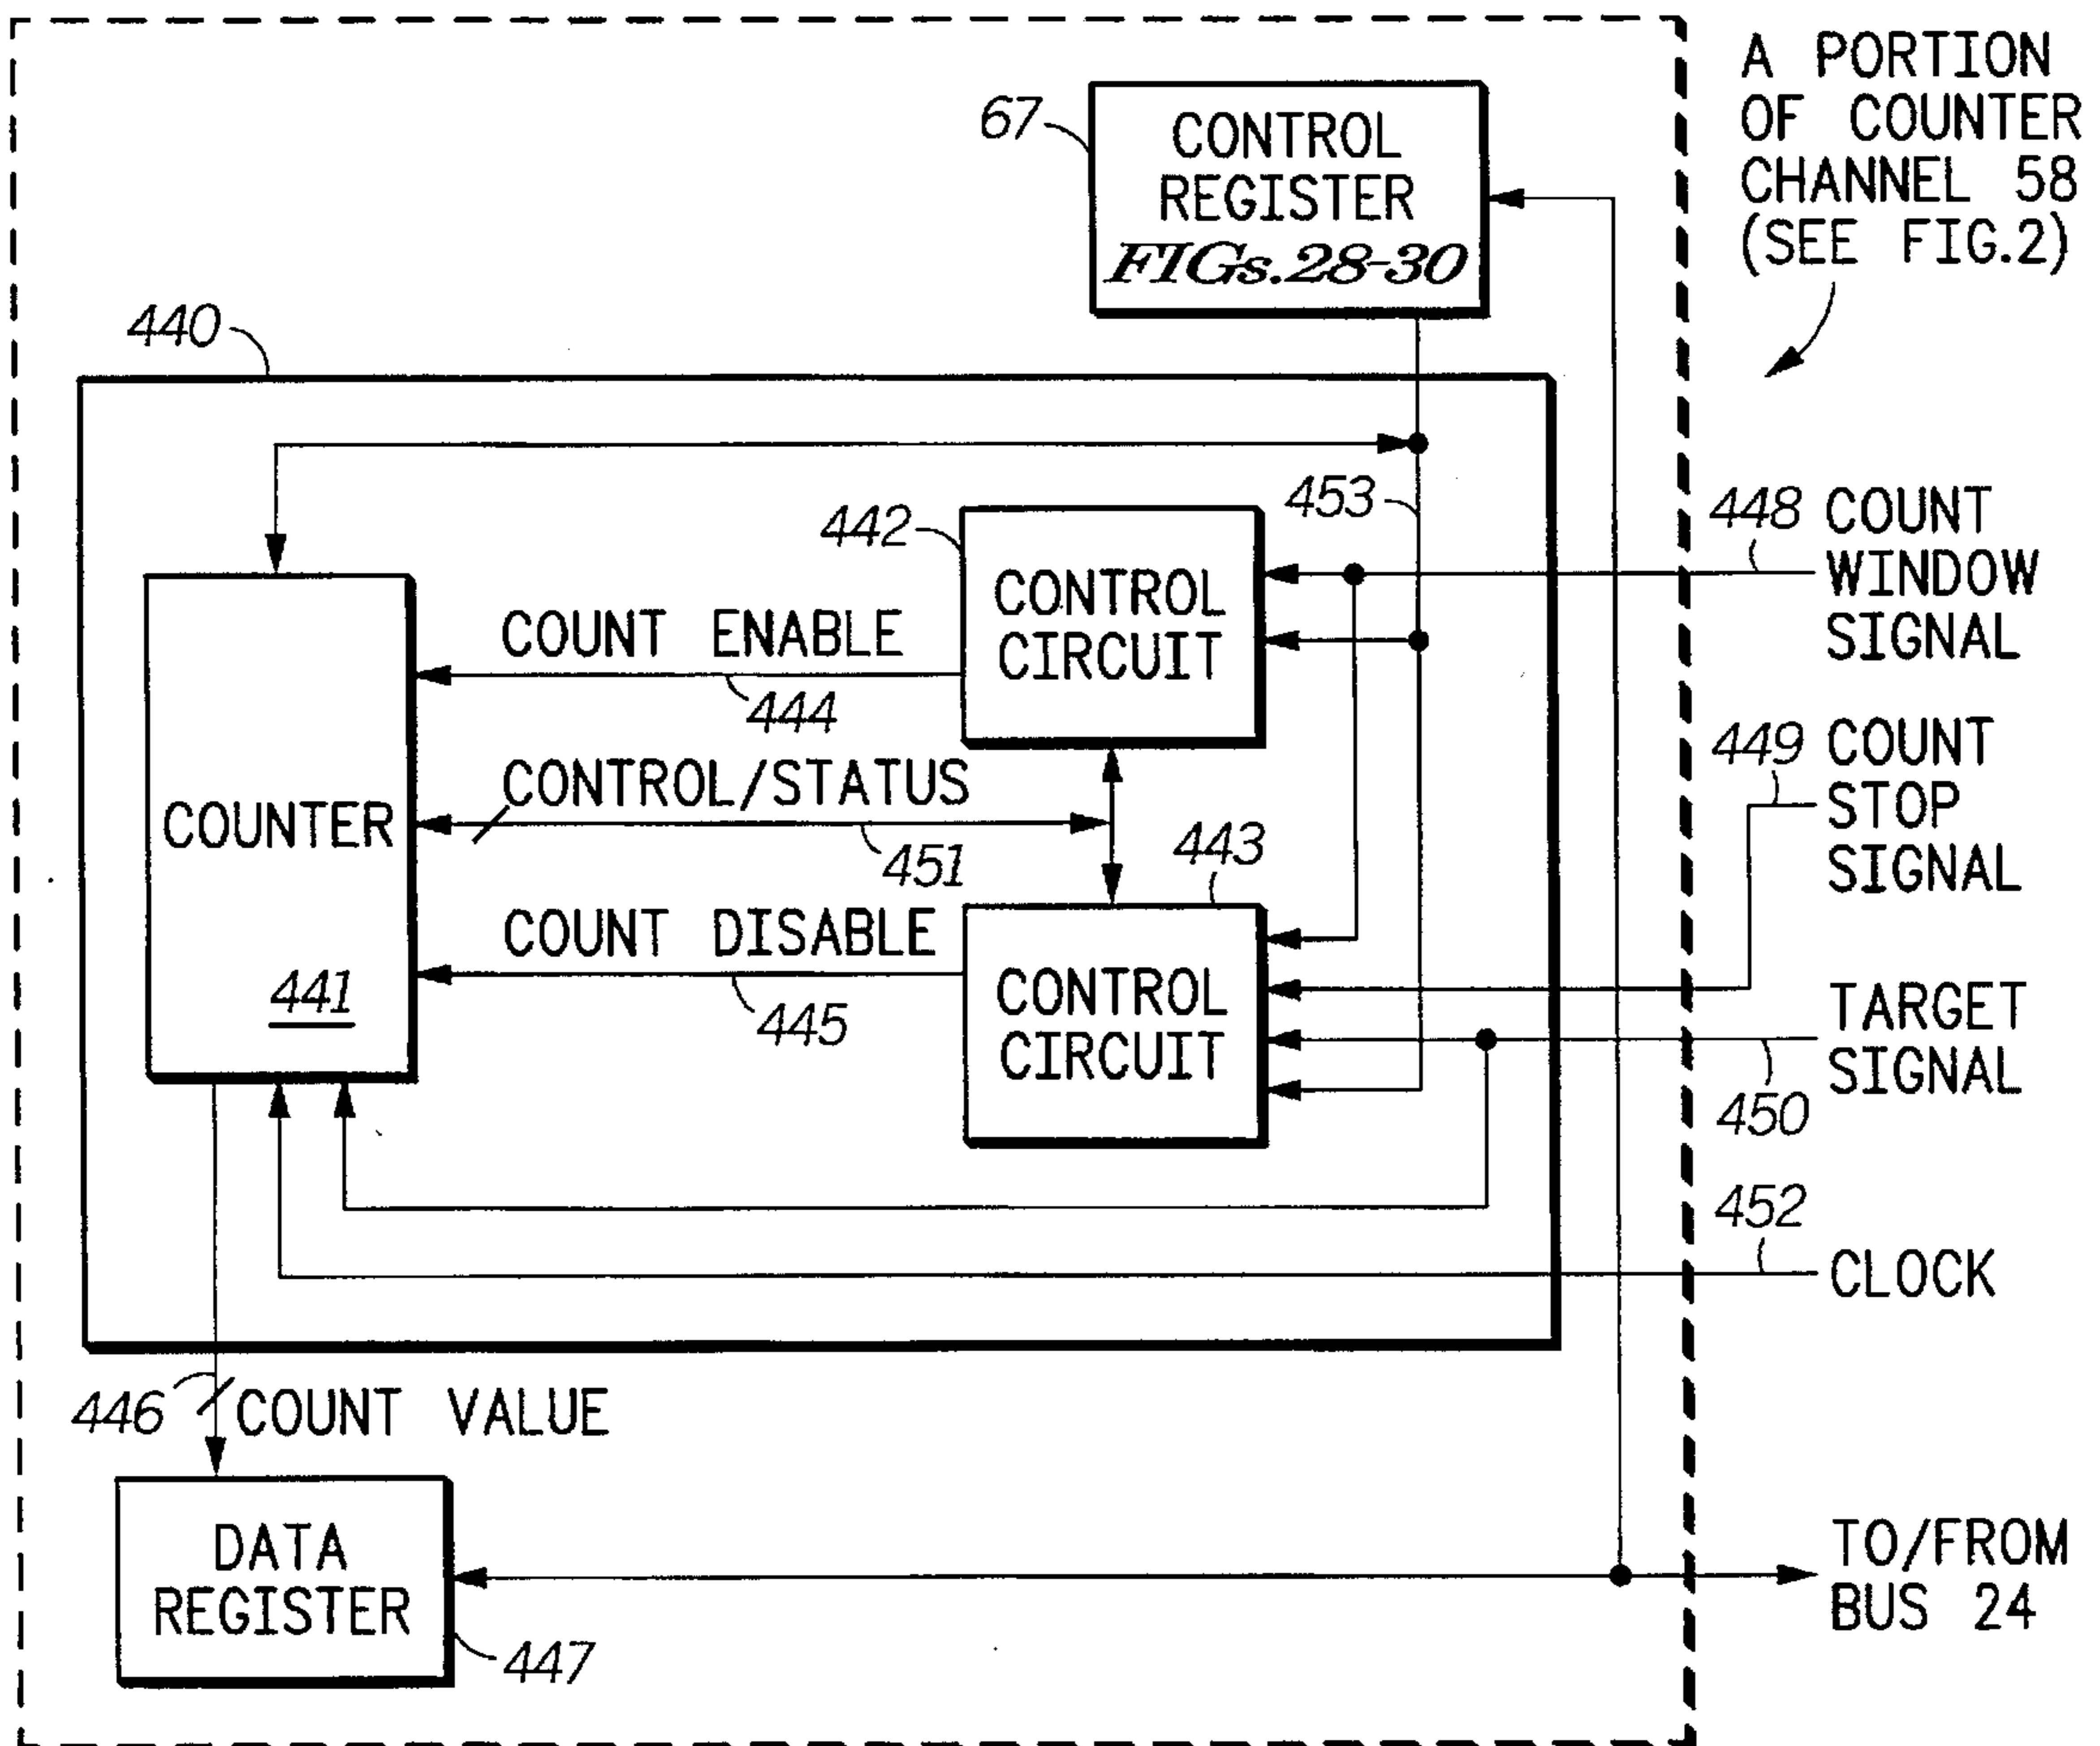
A PORTION OF COUNTER CHANNEL 58 (SEE FIG.2)

67
CONTROL REGISTER
FIGs.28-30

440

442
CONTROL CIRCUIT

453

COUNT ENABLE
444

COUNTER
441

CONTROL/STATUS
451

443

COUNT DISABLE
445

CONTROL CIRCUIT

448 COUNT WINDOW SIGNAL

449 COUNT STOP SIGNAL

TARGET SIGNAL
450

452
CLOCK

446 COUNT VALUE

DATA REGISTER
447

TO/FROM BUS 24